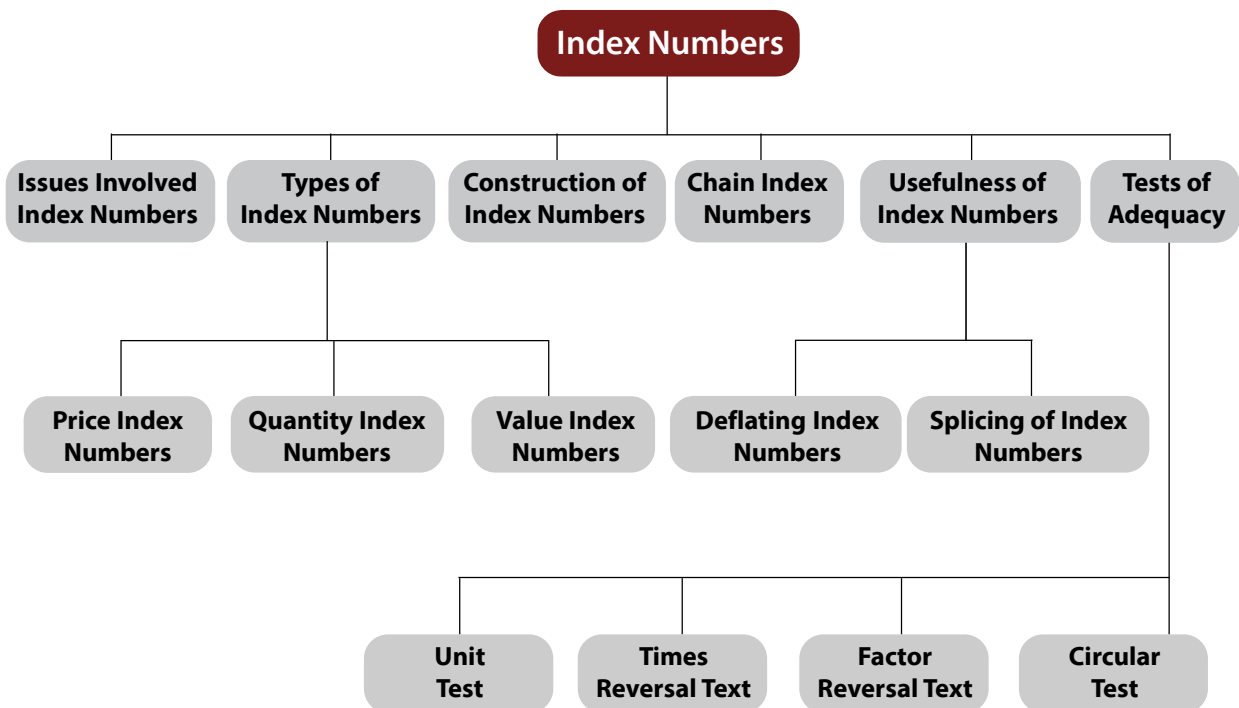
Index Numbers

Issues Involved Index Numbers

Types of Index Numbers

Construction of Index Numbers

Chain Index Numbers

Usefulness of Index Numbers

Tests of Adequacy

Price Index Numbers

Quantity Index Numbers

Value Index Numbers

Deflating Index Numbers

Splicing of Index Numbers

Unit Test

Times Reversal Text

Factor Reversal Text

Circular Test